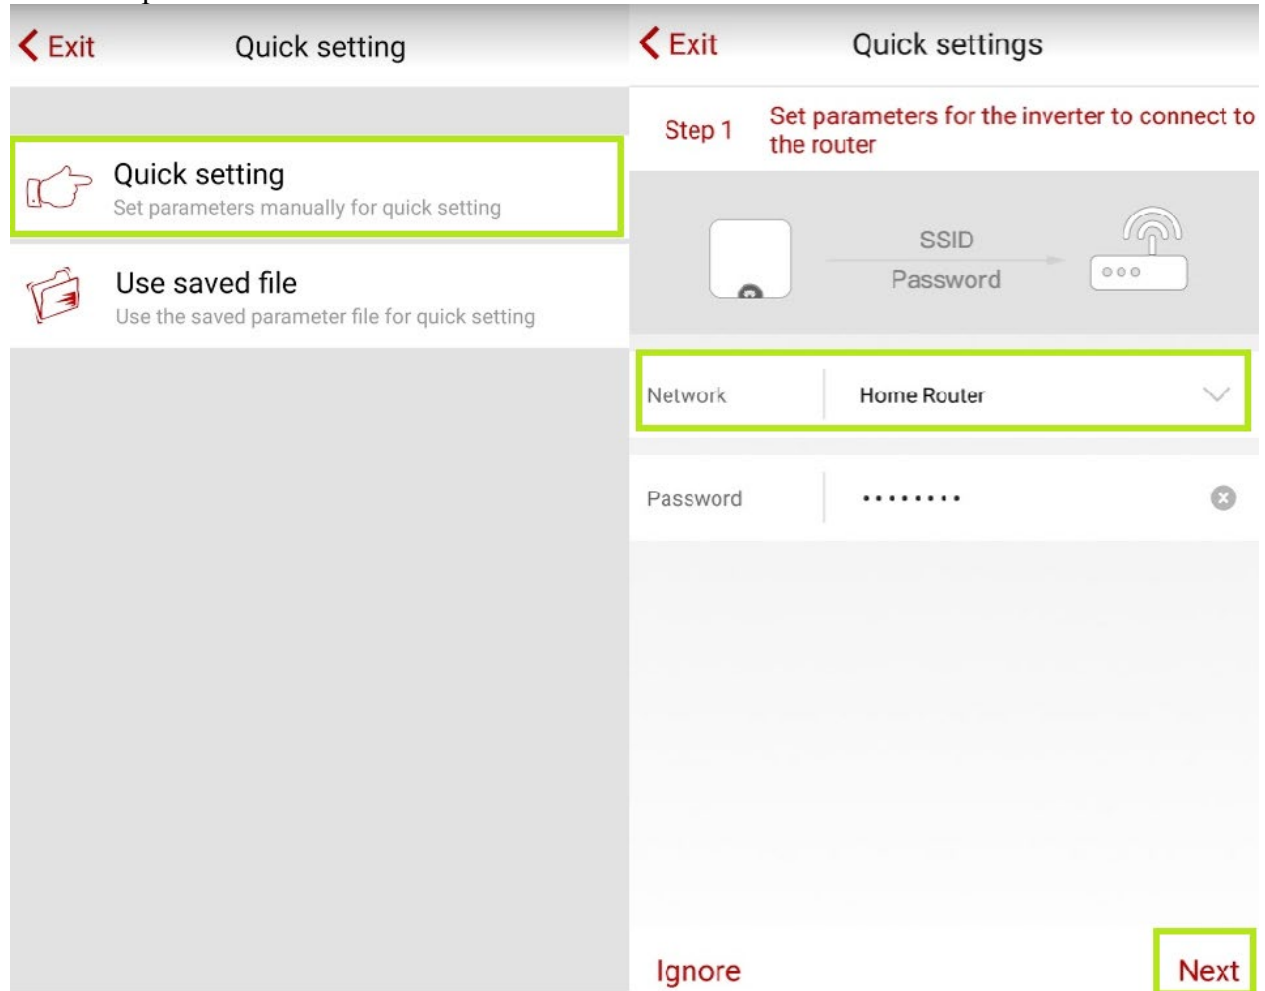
Exit

Quick setting

Quick setting
Set parameters manually for quick setting

Use saved file
Use the saved parameter file for quick setting

Exit

Quick settings

Step 1 Set parameters for the inverter to connect to the router

SSID
Password

Network Home Router

Password •••••••••

Ignore

Next